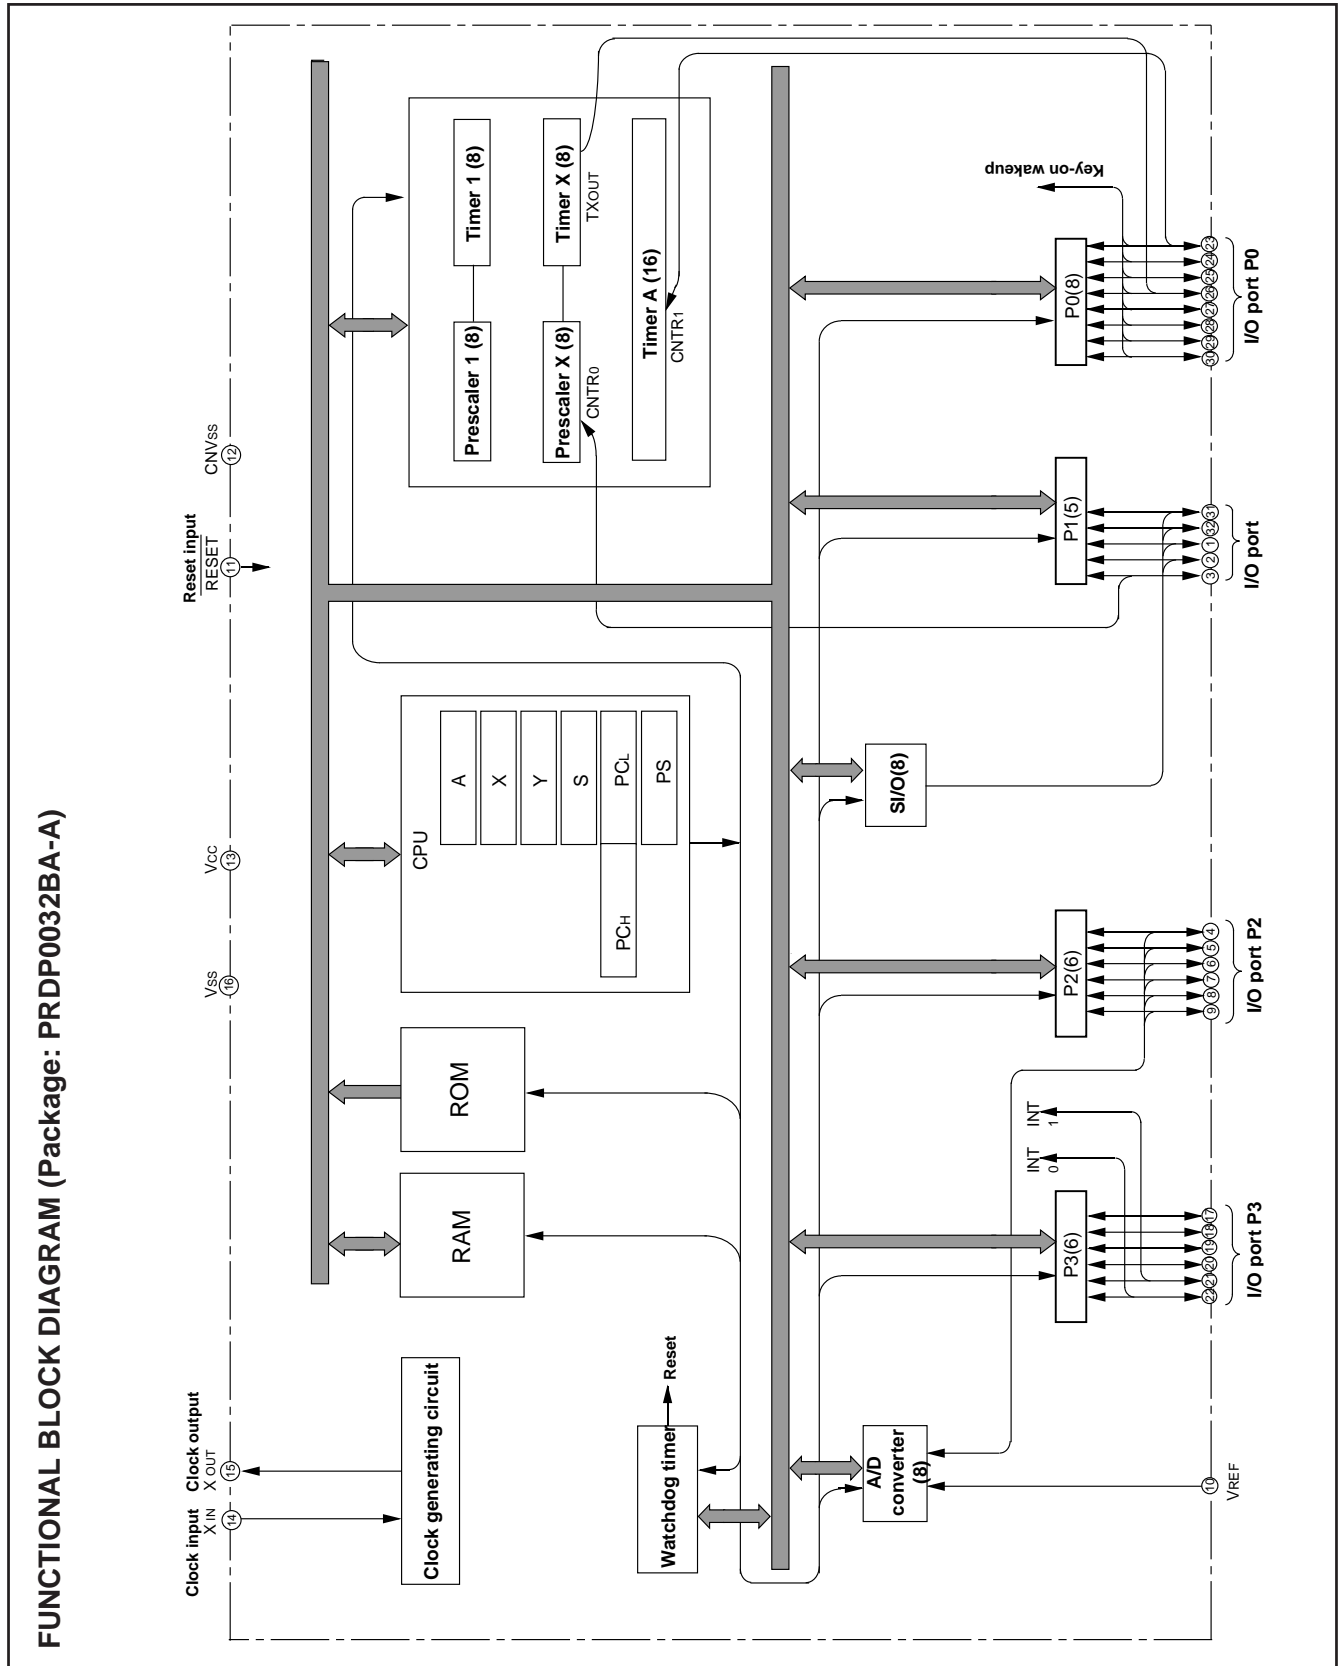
FUNCTIONAL BLOCK DIAGRAM (Package: PRDP0032BA-A)

Clock input
$X_{IN}$
14
Clock output
$X_{OUT}$
15
16
$V_{SS}$
13
$V_{CC}$
Reset input
$\overline{RESET}$
11
12
$CNV_{SS}$

Clock generating circuit
Watchdog timer
Reset
RAM
ROM
CPU
A
X
Y
S
$PC_L$
PS
$PC_H$

Prescaler 1 (8)
Timer 1 (8)
Prescaler X (8)
$CNTR_0$
Timer X (8)
$TX_{OUT}$
Timer A (16)
$CNTR_1$

Key-on wakeup

A/D converter (8)
SI/O(8)
P3(6)
P2(6)
P1(5)
P0(8)

INT 0
INT 1

10
$V_{REF}$

22 21 20 19 18 17
I/O port P3
9 8 7 6 5 4
I/O port P2
3 2 1 32 31
I/O port
30 29 28 27 26 25 24 23
I/O port P0